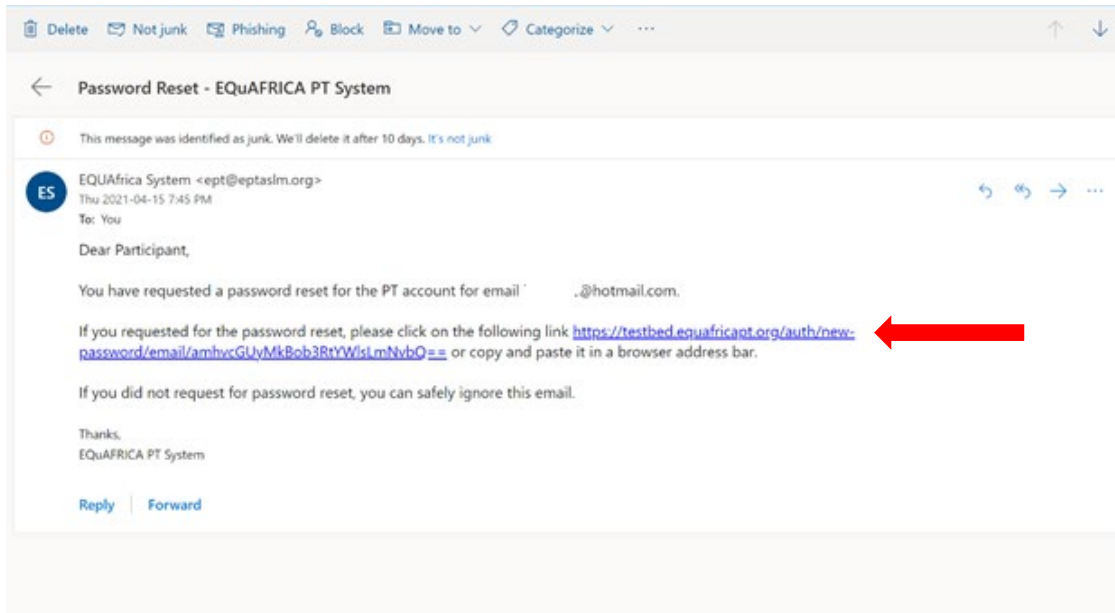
Delete Not junk Phishing Block Move to Categorize ···

Password Reset - EQuAFRICA PT System

This message was identified as junk. We'll delete it after 10 days. It's not junk

ES

EQUAfrica System <ept@eptaslm.org>
Thu 2021-04-15 7:45 PM
To: You

Dear Participant,

You have requested a password reset for the PT account for email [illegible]@hotmail.com.

If you requested for the password reset, please click on the following link https://testbed.equafricapt.org/auth/new-password/email/amhvcGUyMkBob3RtYWlsLmNvbQ== or copy and paste it in a browser address bar.

If you did not request for password reset, you can safely ignore this email.

Thanks,
EQuAFRICA PT System

Reply Forward